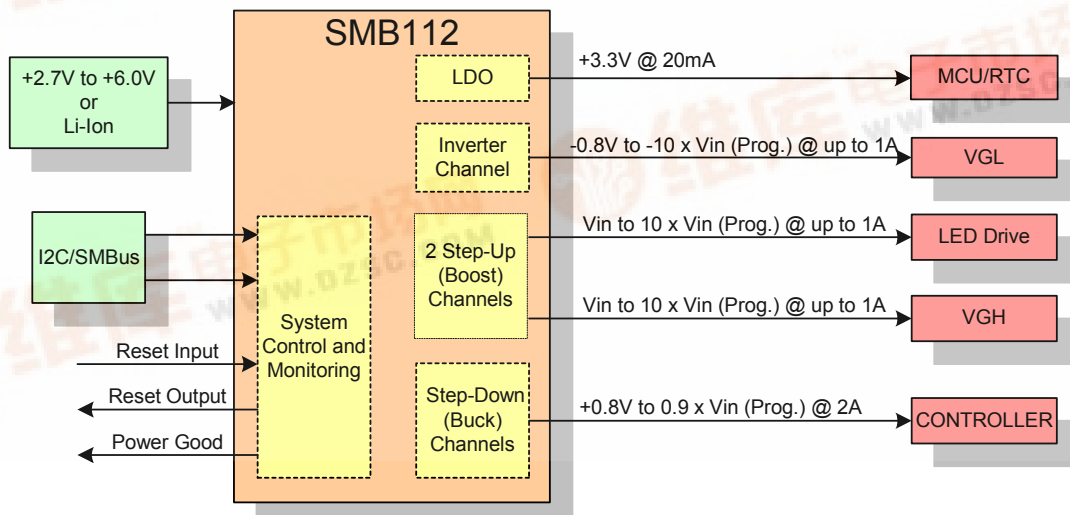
SMB112

+2.7V to +6.0V
or
Li-Ion

LDO

+3.3V @ 20mA

MCU/RTC

Inverter Channel

-0.8V to -10 x Vin (Prog.) @ up to 1A

VGL

I2C/SMBus

2 Step-Up (Boost) Channels

Vin to 10 x Vin (Prog.) @ up to 1A

LED Drive

Vin to 10 x Vin (Prog.) @ up to 1A

VGH

System Control and Monitoring

Reset Input

Reset Output

Power Good

Step-Down (Buck) Channels

+0.8V to 0.9 x Vin (Prog.) @ 2A

CONTROLLER

www.dzsc.com